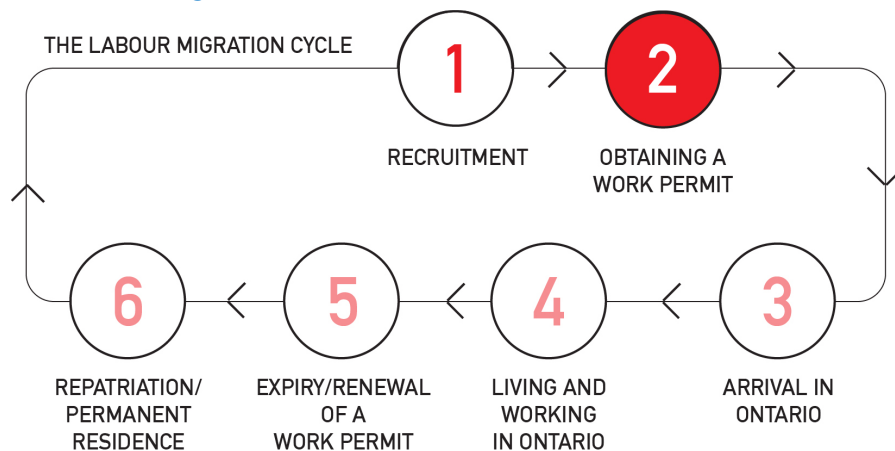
THE LABOUR MIGRATION CYCLE

1

RECRUITMENT

2

OBTAINING A WORK PERMIT

3

ARRIVAL IN ONTARIO

4

LIVING AND WORKING IN ONTARIO

5

EXPIRY/RENEWAL OF A WORK PERMIT

6

REPATRIATION/ PERMANENT RESIDENCE